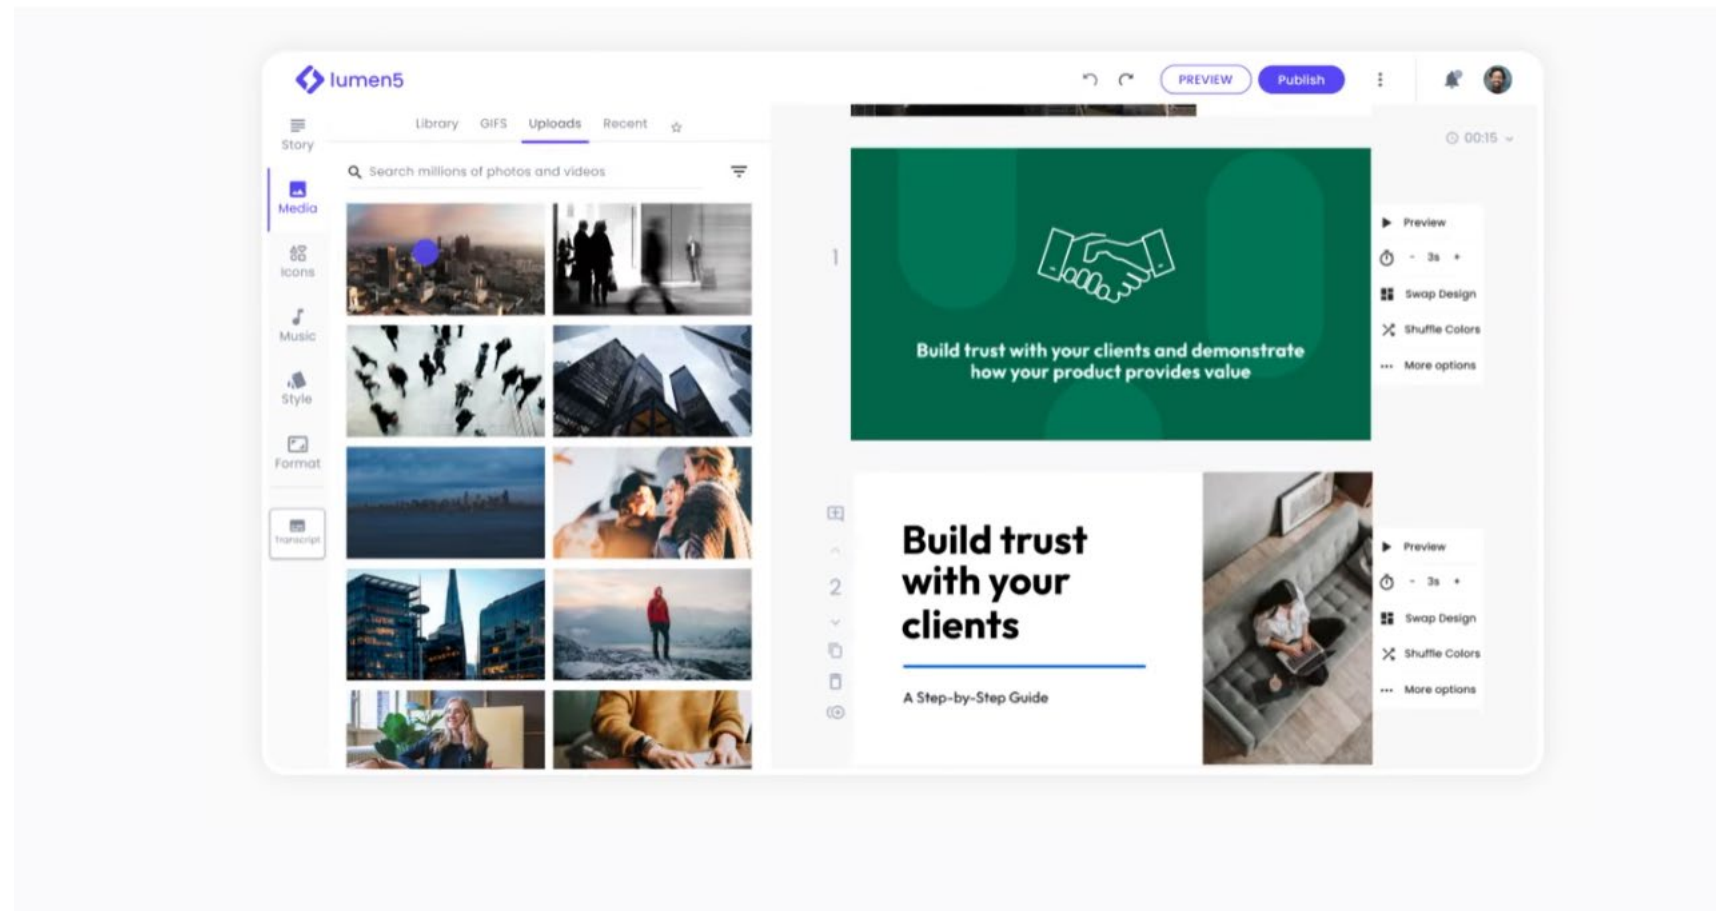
lumen5

PREVIEW Publish

Story
Media
Icons
Music
Style
Format
Transcript

Library GIFS Uploads Recent

Search millions of photos and videos

00:15

1

Build trust with your clients and demonstrate how your product provides value

Preview
- 3s +
Swap Design
Shuffle Colors
More options

2

Build trust with your clients

A Step-by-Step Guide

Preview
- 3s +
Swap Design
Shuffle Colors
More options